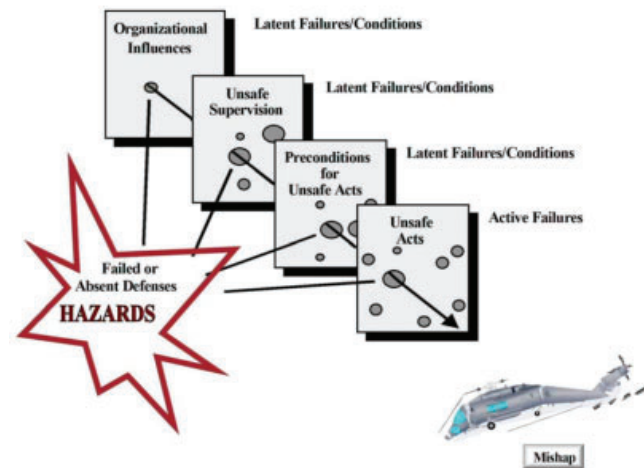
Organizational Influences

Latent Failures/Conditions

Unsafe Supervision

Latent Failures/Conditions

Preconditions for Unsafe Acts

Latent Failures/Conditions

Unsafe Acts

Active Failures

Failed or Absent Defenses

HAZARDS

Mishap